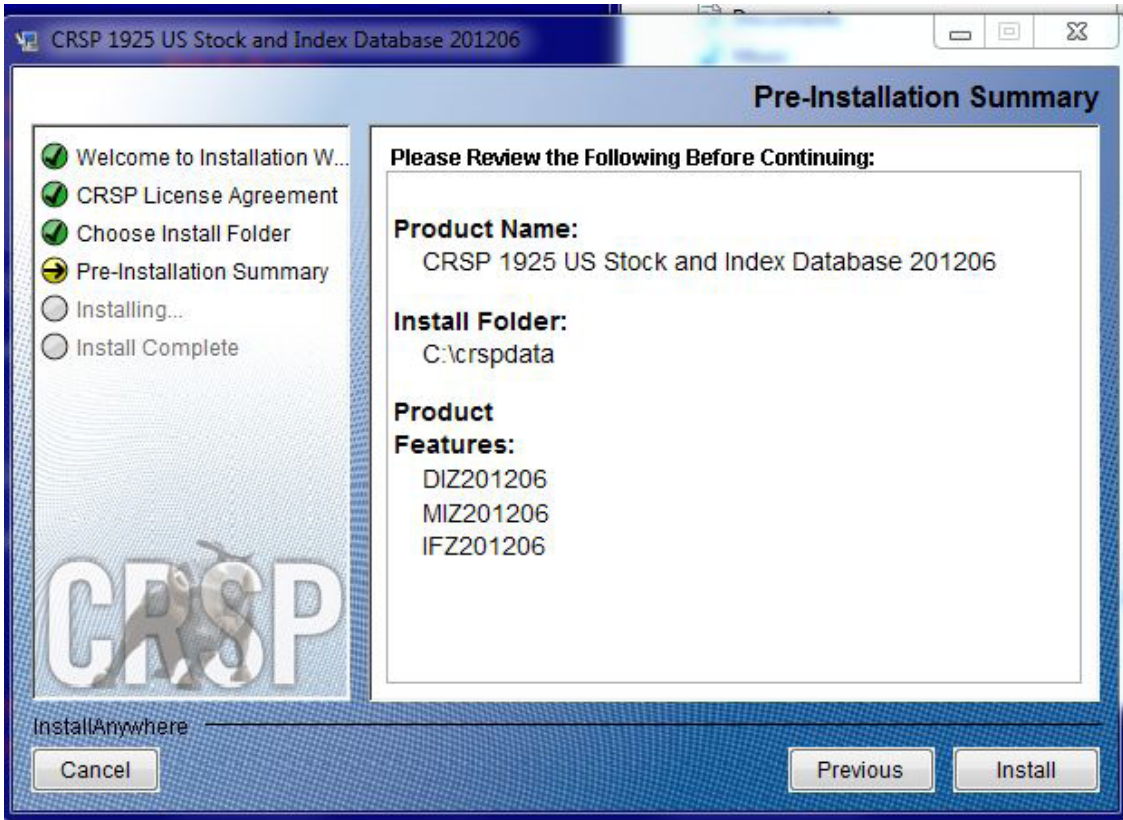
CRSP 1925 US Stock and Index Database 201206

Pre-Installation Summary

Welcome to Installation W...
CRSP License Agreement
Choose Install Folder
Pre-Installation Summary
Installing...
Install Complete

CRSP

Please Review the Following Before Continuing:

Product Name:
CRSP 1925 US Stock and Index Database 201206

Install Folder:
C:\crspdata

Product Features:
DIZ201206
MIZ201206
IFZ201206

InstallAnywhere

Cancel

Previous

Install